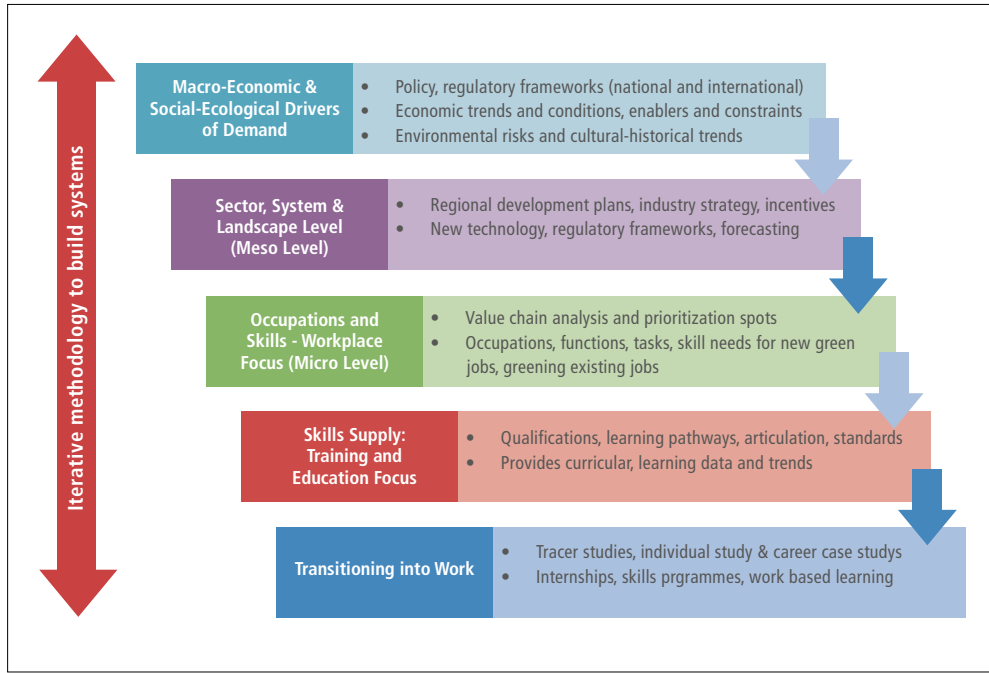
Iterative methodology to build systems

Macro-Economic & Social-Ecological Drivers of Demand

- Policy, regulatory frameworks (national and international)
- Economic trends and conditions, enablers and constraints
- Environmental risks and cultural-historical trends

Sector, System & Landscape Level (Meso Level)

- Regional development plans, industry strategy, incentives
- New technology, regulatory frameworks, forecasting

Occupations and Skills - Workplace Focus (Micro Level)

- Value chain analysis and prioritization spots
- Occupations, functions, tasks, skill needs for new green jobs, greening existing jobs

Skills Supply: Training and Education Focus

- Qualifications, learning pathways, articulation, standards
- Provides curricular, learning data and trends

Transitioning into Work

- Tracer studies, individual study & career case studys
- Internships, skills prgrammes, work based learning